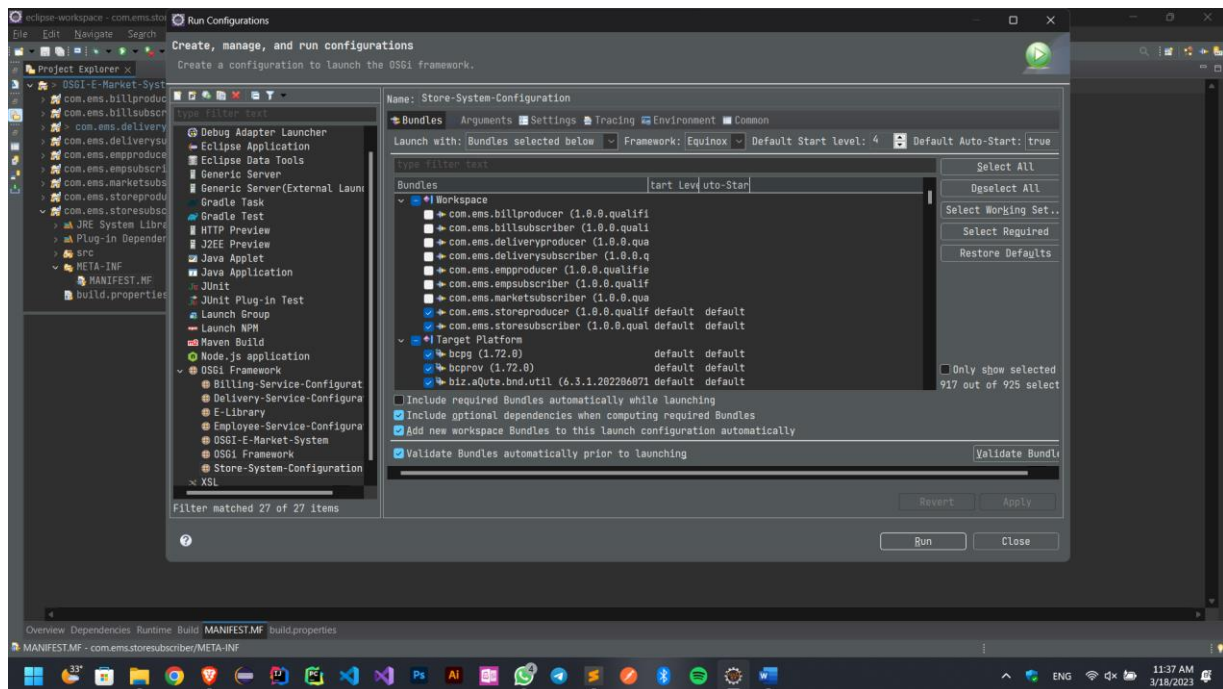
eclipse-workspace - com.ems.stor
File Edit Navigate Search

Run Configurations

Create, manage, and run configurations
Create a configuration to launch the OSGi framework.

Project Explorer
OSGI-E-Market-Syst
com.ems.billproduc
com.ems.billsubscr
com.ems.delivery
com.ems.deliverysu
com.ems.empproduce
com.ems.empsubscri
com.ems.marketsubs
com.ems.storeprodu
com.ems.storesubsc
JRE System Libra
Plug-in Depender
src
META-INF
MANIFEST.MF
build.properties

type filter text
Debug Adapter Launcher
Eclipse Application
Eclipse Data Tools
Generic Server
Generic Server(External Launc
Gradle Task
Gradle Test
HTTP Preview
J2EE Preview
Java Applet
Java Application
JUnit
JUnit Plug-in Test
Launch Group
Launch NPM
Maven Build
Node.js application
OSGi Framework
Billing-Service-Configurat
Delivery-Service-Configura
E-Library
Employee-Service-Configura
OSGI-E-Market-System
OSGi Framework
Store-System-Configuration
XSL
Filter matched 27 of 27 items

Name: Store-System-Configuration
Bundles Arguments Settings Tracing Environment Common
Launch with: Bundles selected below Framework: Equinox Default Start level: 4 Default Auto-Start: true
type filter text

| Bundles | tart Leve | uto-Star |
|---|---|---|
| Workspace | | |
| com.ems.billproducer (1.0.0.qualifi | | |
| com.ems.billsubscriber (1.0.0.quali | | |
| com.ems.deliveryproducer (1.0.0.qua | | |
| com.ems.deliverysubscriber (1.0.0.q | | |
| com.ems.empproducer (1.0.0.qualifie | | |
| com.ems.empsubscriber (1.0.0.qualif | | |
| com.ems.marketsubscriber (1.0.0.qua | | |
| com.ems.storeproducer (1.0.0.qualif | default | default |
| com.ems.storesubscriber (1.0.0.qual | default | default |
| Target Platform | | |
| bcpg (1.72.0) | default | default |
| bcprov (1.72.0) | default | default |
| biz.aQute.bnd.util (6.3.1.202206071 | default | default |

Select All
Deselect All
Select Working Set..
Select Required
Restore Defaults
Only show selected
917 out of 925 select

Include required Bundles automatically while launching
Include optional dependencies when computing required Bundles
Add new workspace Bundles to this launch configuration automatically
Validate Bundles automatically prior to launching
Validate Bundle

Revert Apply
Run Close

Overview Dependencies Runtime Build MANIFEST.MF build.properties
MANIFEST.MF - com.ems.storesubscriber/META-INF

33°
ENG 11:37 AM 3/18/2023